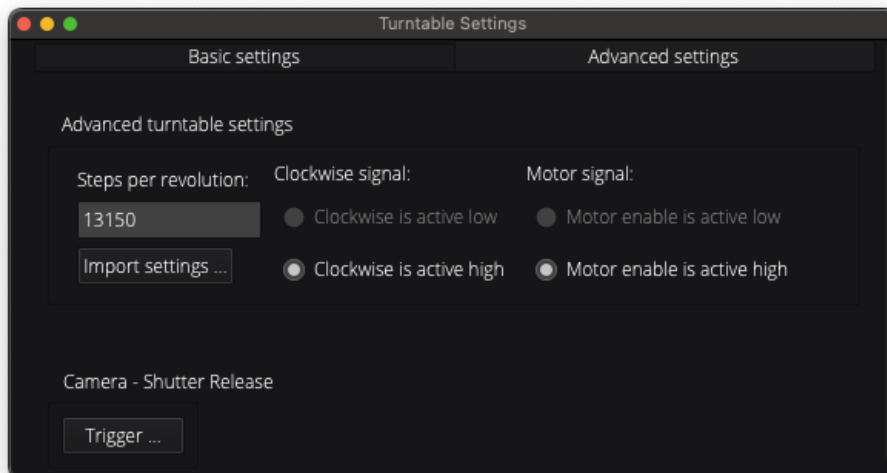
Turntable Settings

Basic settings

Advanced settings

Advanced turntable settings

Steps per revolution:

13150

Import settings ...

Clockwise signal:

Clockwise is active low

Clockwise is active high

Motor signal:

Motor enable is active low

Motor enable is active high

Camera - Shutter Release

Trigger ...